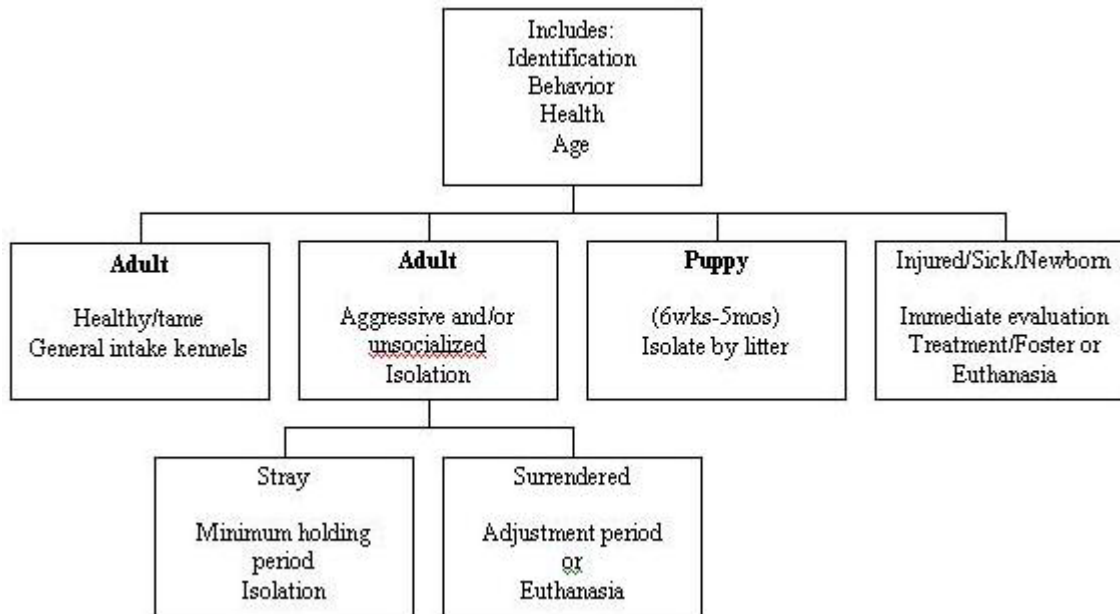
Includes:
Identification
Behavior
Health
Age

**Adult**

Healthy/tame
General intake kennels

**Adult**

Aggressive and/or unsocialized
Isolation

**Puppy**

(6wks-5mos)
Isolate by litter

Injured/Sick/Newborn

Immediate evaluation
Treatment/Foster or
Euthanasia

Stray

Minimum holding period
Isolation

Surrendered

Adjustment period
or
Euthanasia